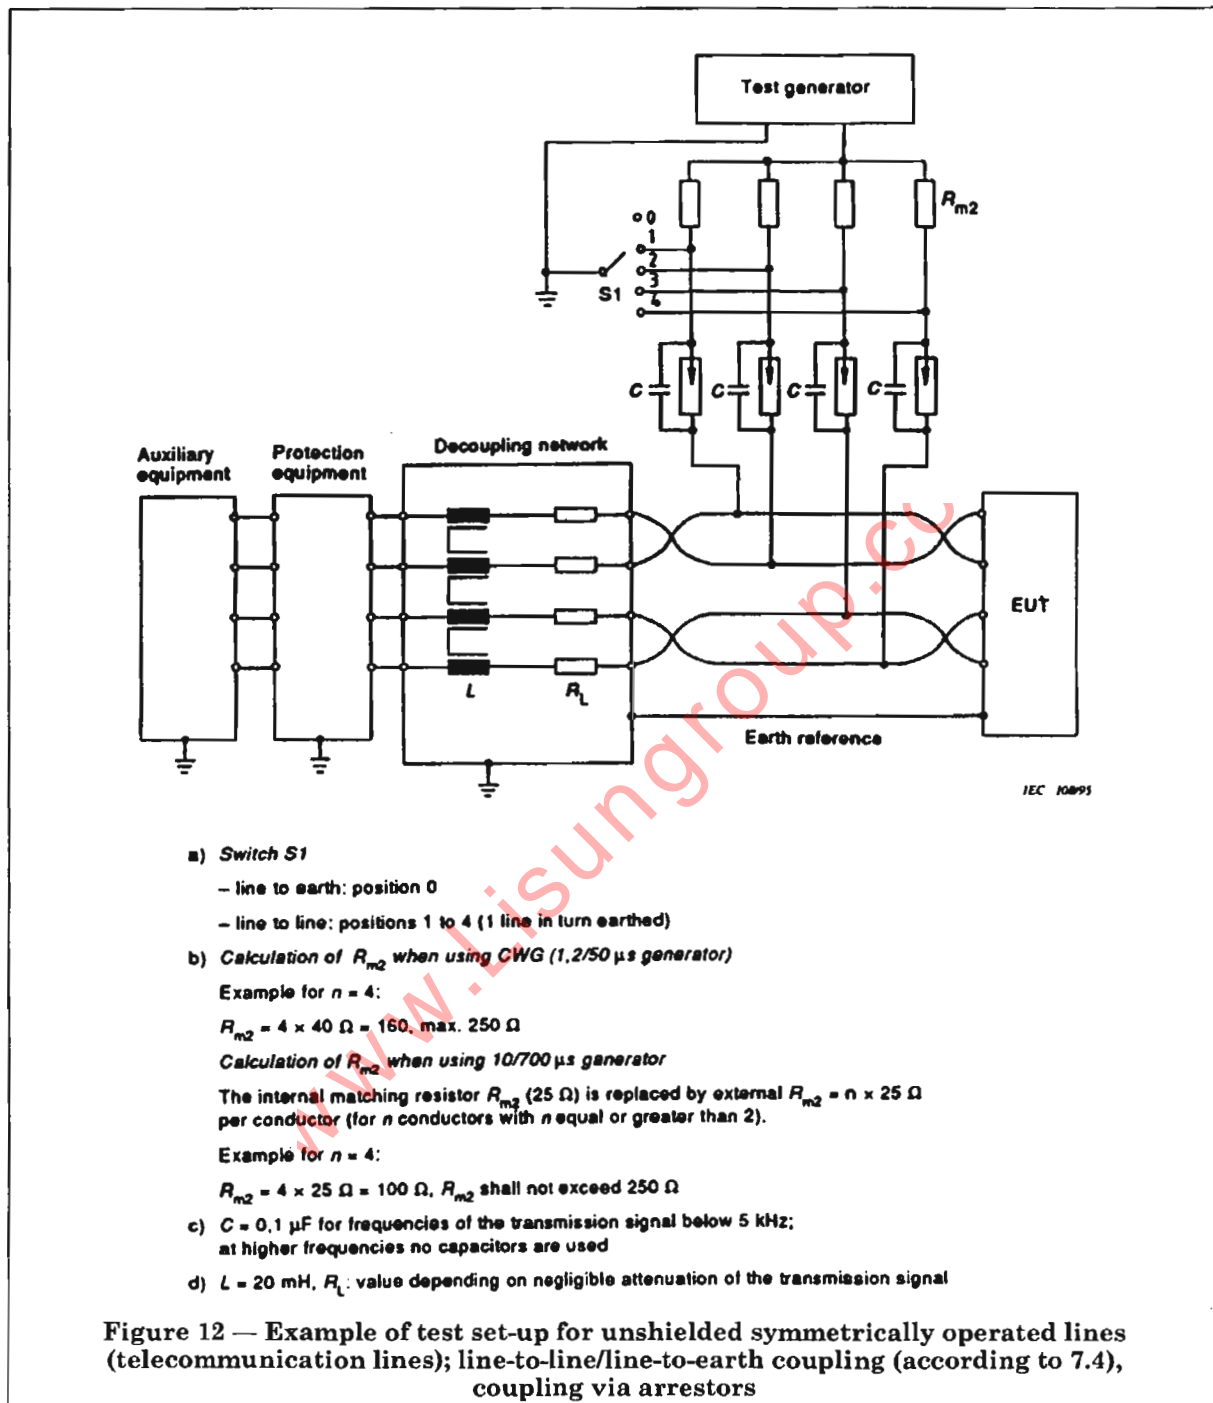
Test generator

$R_{m2}$

0
1
2
3
4
S1

C C C C

Auxiliary equipment

Protection equipment

Decoupling network

EUT

L

$R_L$

Earth reference

IEC 108/95

www.Lisungroup.cc

a) Switch S1

– line to earth: position 0

– line to line: positions 1 to 4 (1 line in turn earthed)

b) Calculation of $R_{m2}$ when using CWG (1,2/50 µs generator)

Example for $n = 4$:

$R_{m2} = 4 \times 40\ \Omega = 160$, max. 250 Ω

Calculation of $R_{m2}$ when using 10/700 µs generator

The internal matching resistor $R_{m2}$ (25 Ω) is replaced by external $R_{m2} = n \times 25\ \Omega$ per conductor (for $n$ conductors with $n$ equal or greater than 2).

Example for $n = 4$:

$R_{m2} = 4 \times 25\ \Omega = 100\ \Omega$, $R_{m2}$ shall not exceed 250 Ω

c) $C = 0,1$ µF for frequencies of the transmission signal below 5 kHz; at higher frequencies no capacitors are used

d) $L = 20$ mH, $R_L$: value depending on negligible attenuation of the transmission signal

Figure 12 — Example of test set-up for unshielded symmetrically operated lines (telecommunication lines); line-to-line/line-to-earth coupling (according to 7.4), coupling via arrestors